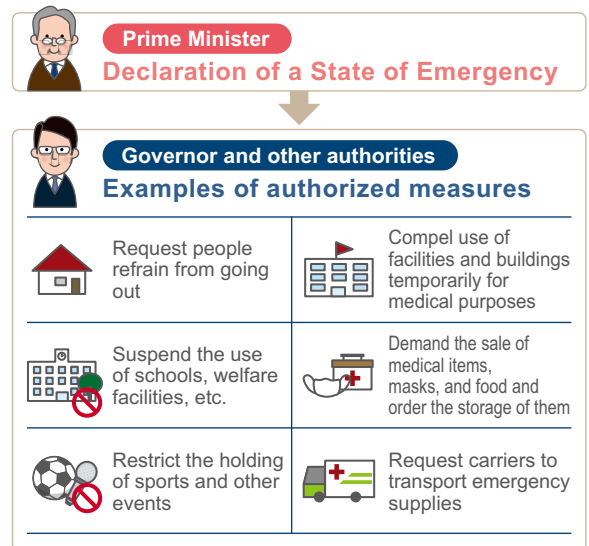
Prime Minister
Declaration of a State of Emergency

Governor and other authorities
Examples of authorized measures

| | |
|---|---|
| Request people refrain from going out | Compel use of facilities and buildings temporarily for medical purposes |
| Suspend the use of schools, welfare facilities, etc. | Demand the sale of medical items, masks, and food and order the storage of them |
| Restrict the holding of sports and other events | Request carriers to transport emergency supplies |